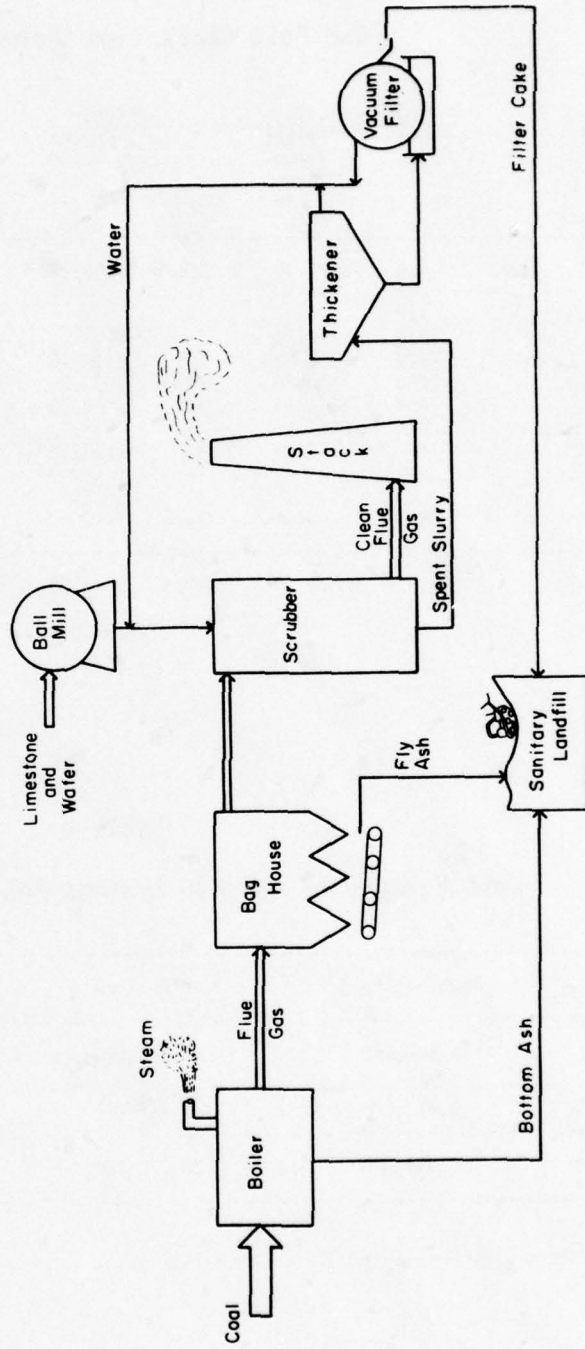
Coal

Steam

Boiler

Flue Gas

Bottom Ash

Bag House

Fly Ash

Limestone and Water

Ball Mill

Scrubber

Clean Flue Gas

Spent Slurry

Stack

Water

Thickener

Vacuum Filter

Filter Cake

Sanitary Landfill